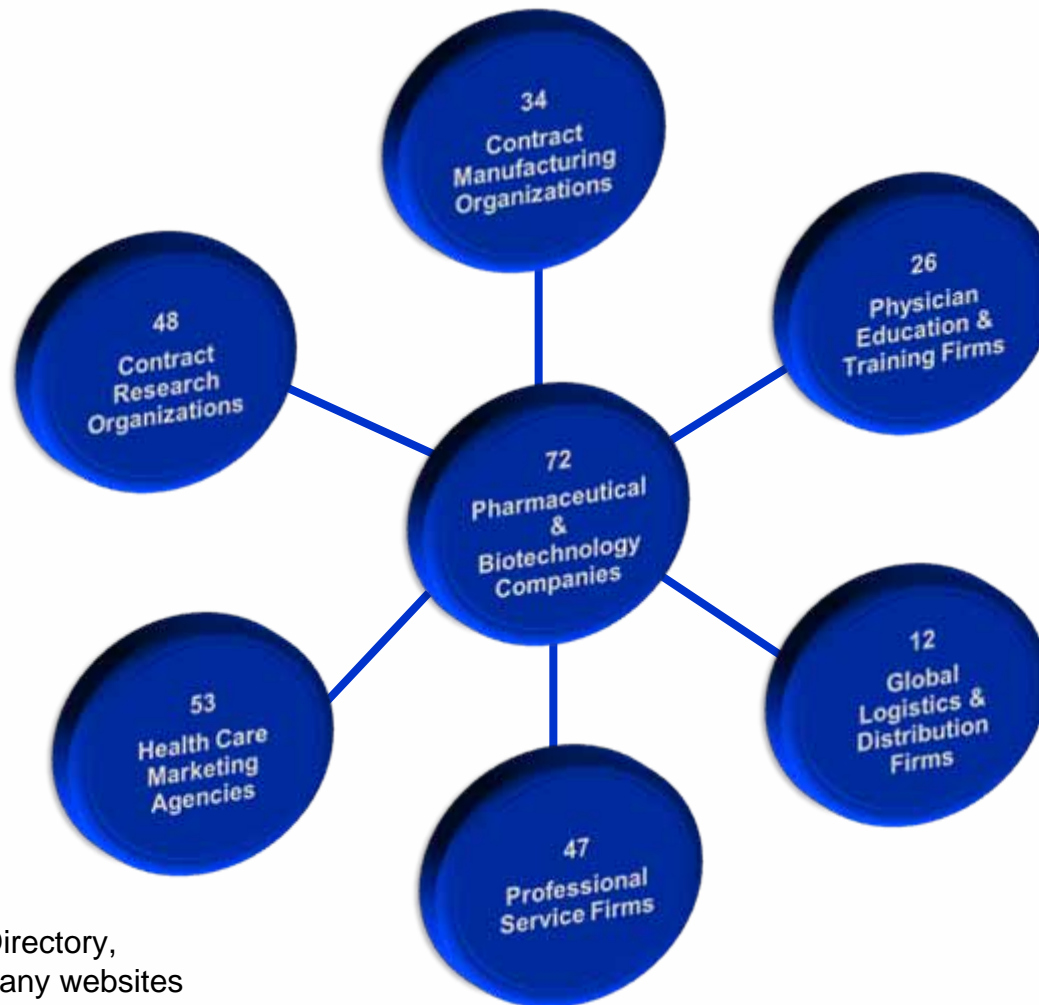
34
Contract
Manufacturing
Organizations

48
Contract
Research
Organizations

26
Physician
Education &
Training Firms

72
Pharmaceutical
&
Biotechnology
Companies

53
Health Care
Marketing
Agencies

12
Global
Logistics &
Distribution
Firms

47
Professional
Service Firms

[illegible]irectory,
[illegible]any websites